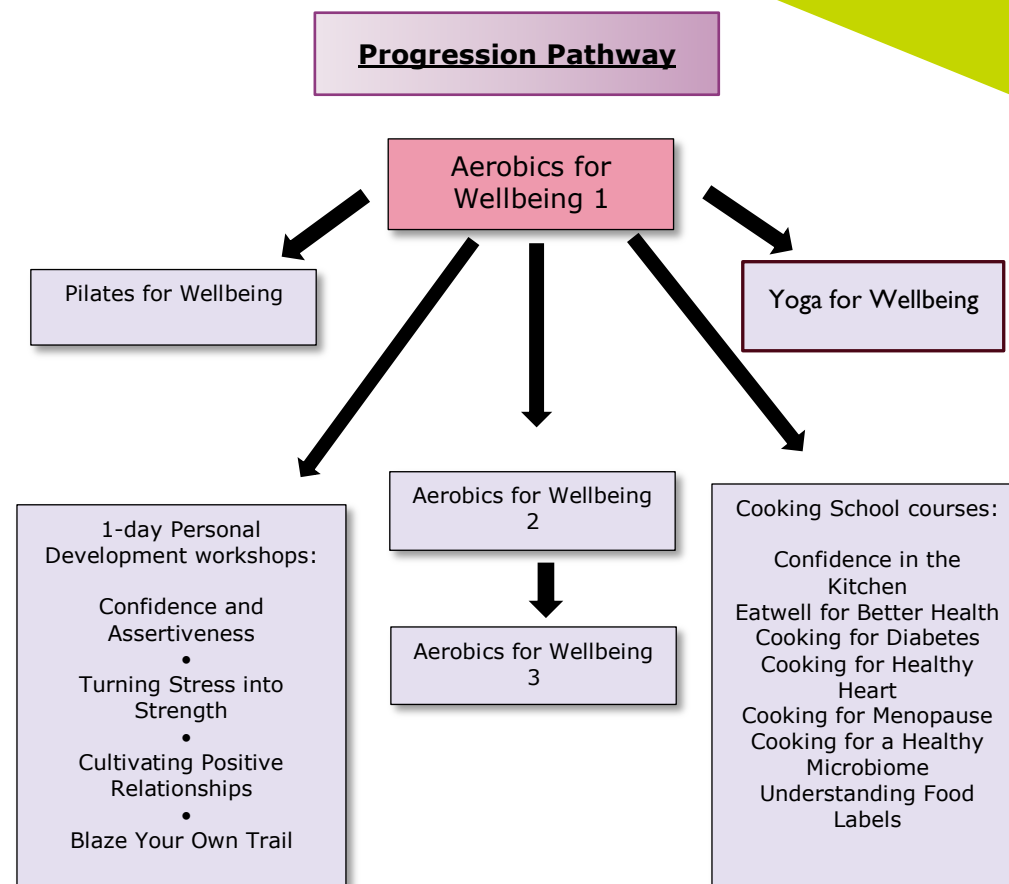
Progression Pathway

Aerobics for Wellbeing 1

Pilates for Wellbeing

Yoga for Wellbeing

1-day Personal Development workshops:

Confidence and Assertiveness
•
Turning Stress into Strength
•
Cultivating Positive Relationships
•
Blaze Your Own Trail

Aerobics for Wellbeing 2

Aerobics for Wellbeing 3

Cooking School courses:

Confidence in the Kitchen
Eatwell for Better Health
Cooking for Diabetes
Cooking for Healthy Heart
Cooking for Menopause
Cooking for a Healthy Microbiome
Understanding Food Labels